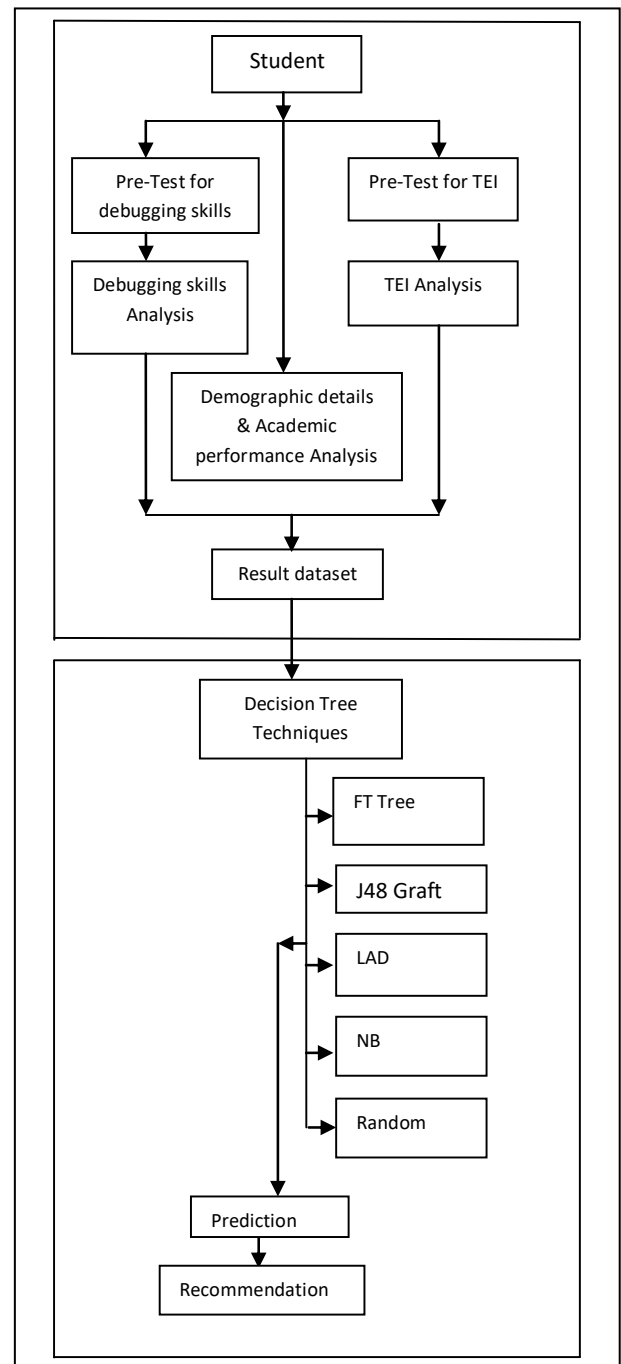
Student

Pre-Test for debugging skills

Pre-Test for TEI

Debugging skills Analysis

TEI Analysis

Demographic details & Academic performance Analysis

Result dataset

Decision Tree Techniques

FT Tree

J48 Graft

LAD

NB

Random

Prediction

Recommendation